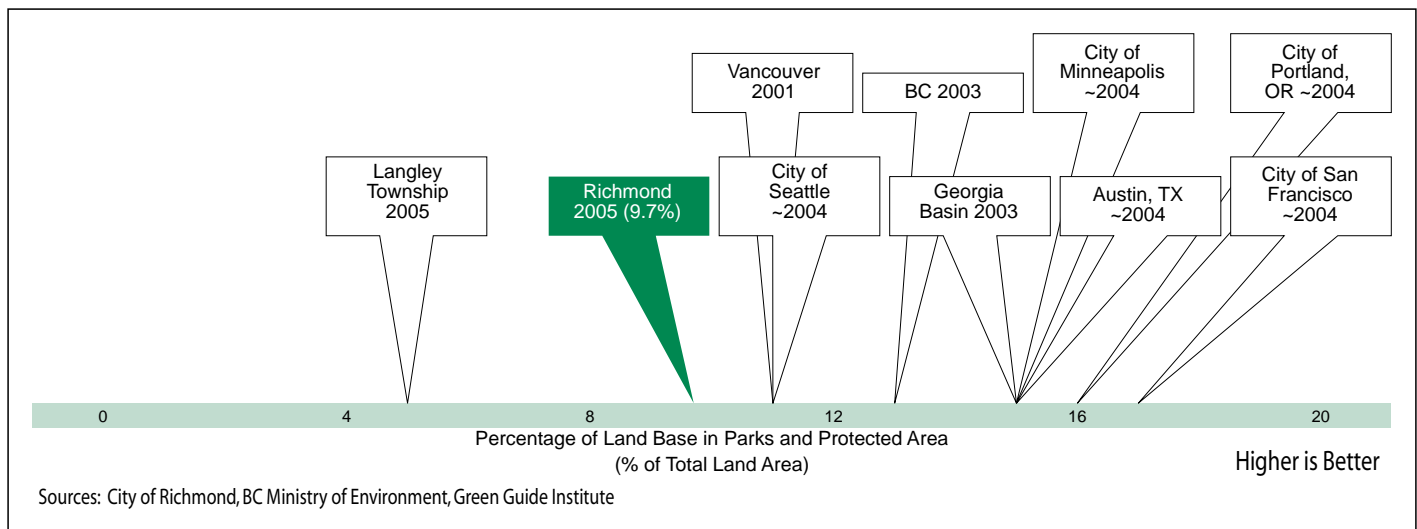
Vancouver 2001

BC 2003

City of Minneapolis ~2004

City of Portland, OR ~2004

Langley Township 2005

Richmond 2005 (9.7%)

City of Seattle ~2004

Georgia Basin 2003

Austin, TX ~2004

City of San Francisco ~2004

0 4 8 12 16 20

Percentage of Land Base in Parks and Protected Area (% of Total Land Area)

Higher is Better

Sources: City of Richmond, BC Ministry of Environment, Green Guide Institute